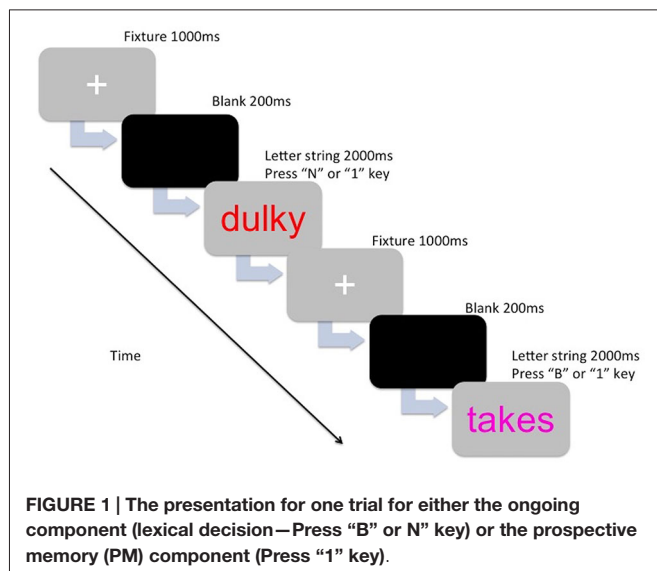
Fixture 1000ms

+

Blank 200ms

Letter string 2000ms
Press "N" or "1" key

dulky

Fixture 1000ms

+

Blank 200ms

Time

Letter string 2000ms
Press "B" or "1" key

takes

FIGURE 1 | The presentation for one trial for either the ongoing component (lexical decision—Press "B" or N" key) or the prospective memory (PM) component (Press "1" key).